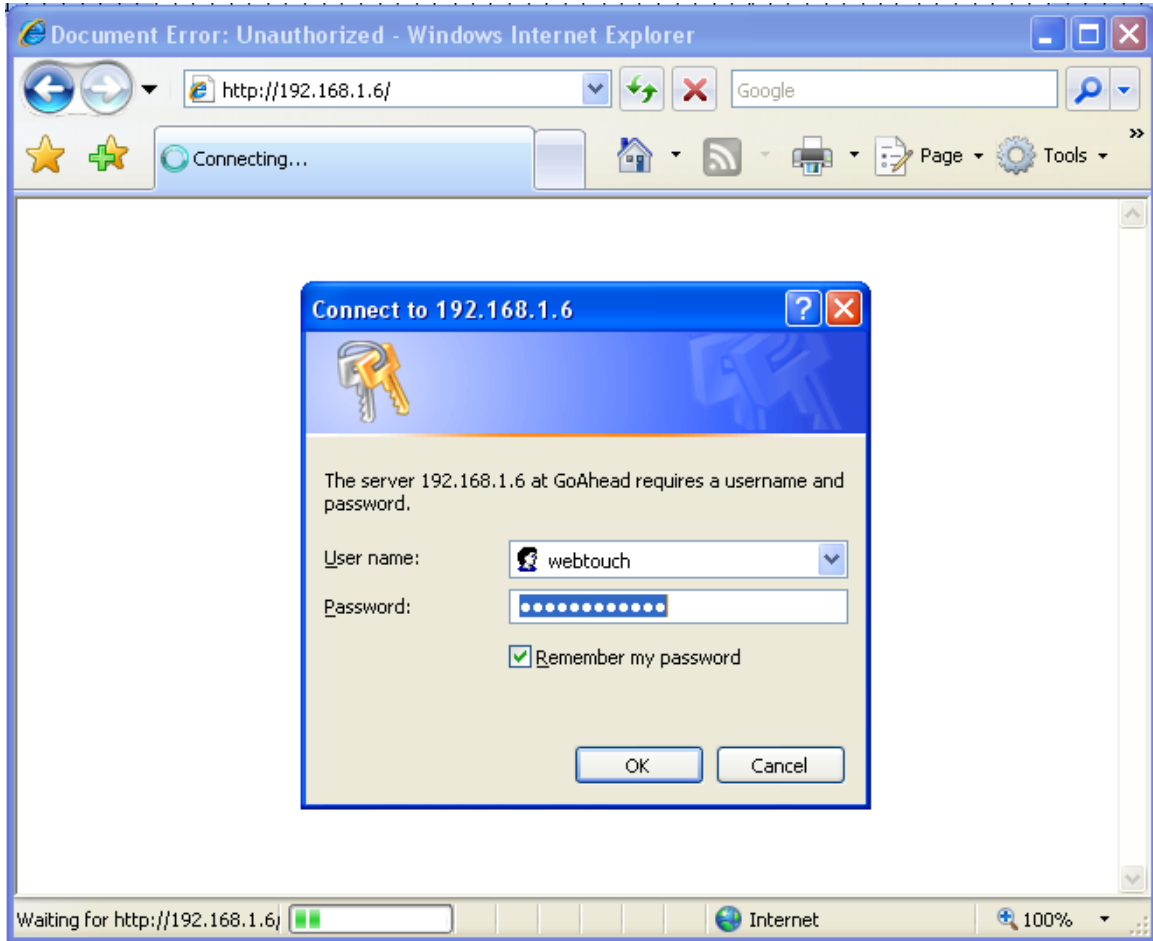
Document Error: Unauthorized - Windows Internet Explorer

http://192.168.1.6/

Google

Connecting...

Page

Tools

Connect to 192.168.1.6

The server 192.168.1.6 at GoAhead requires a username and password.

User name: webtouch

Password: •••••••••••••

Remember my password

OK

Cancel

Waiting for http://192.168.1.6/

Internet

100%